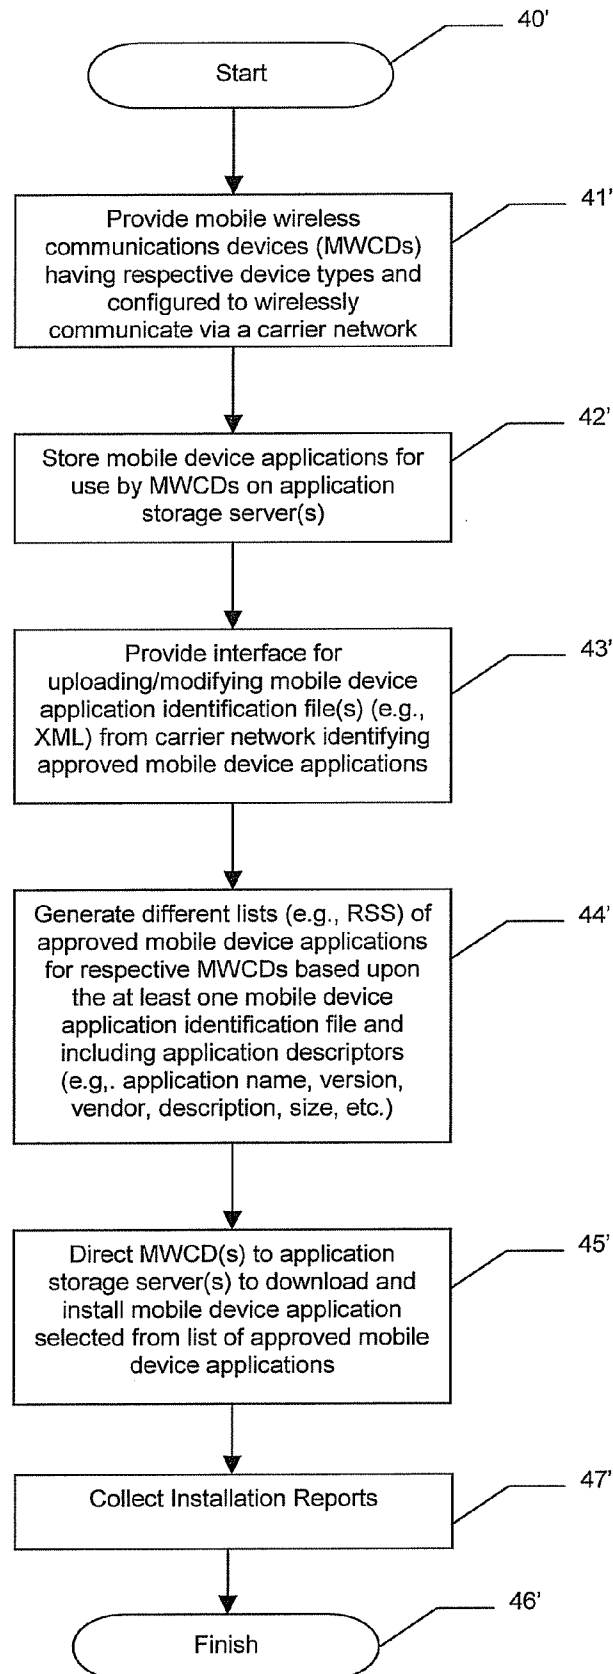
40'

Start

41'

Provide mobile wireless communications devices (MWCDs) having respective device types and configured to wirelessly communicate via a carrier network

42'

Store mobile device applications for use by MWCDs on application storage server(s)

43'

Provide interface for uploading/modifying mobile device application identification file(s) (e.g., XML) from carrier network identifying approved mobile device applications

44'

Generate different lists (e.g., RSS) of approved mobile device applications for respective MWCDs based upon the at least one mobile device application identification file and including application descriptors (e.g,. application name, version, vendor, description, size, etc.)

45'

Direct MWCD(s) to application storage server(s) to download and install mobile device application selected from list of approved mobile device applications

47'

Collect Installation Reports

46'

Finish